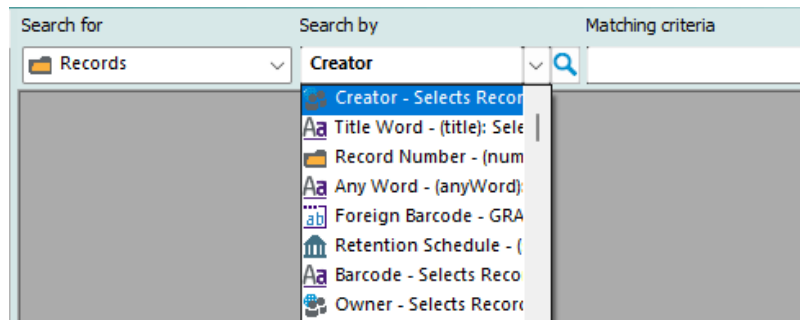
Search for

Search by

Matching criteria

Records

Creator

Creator - Selects Recor

Aa Title Word - (title): Sele

Record Number - (num

Aa Any Word - (anyWord):

ab Foreign Barcode - GRA

Retention Schedule - (

Aa Barcode - Selects Reco

Owner - Selects Record